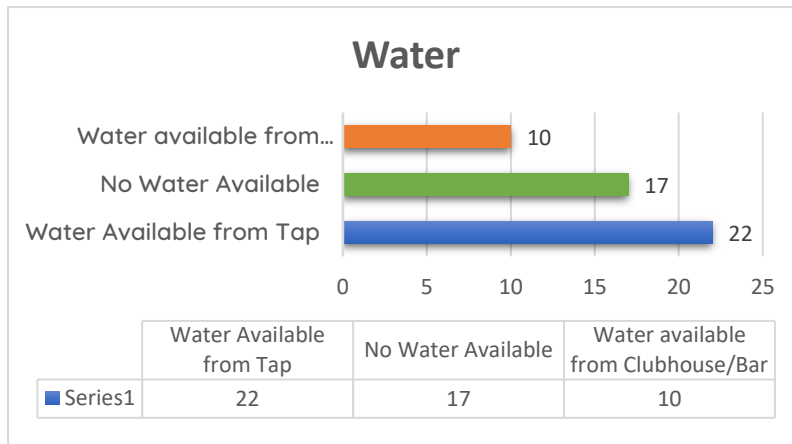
Water

Water available from...
No Water Available
Water Available from Tap

10
17
22

0 5 10 15 20 25

| | Water Available from Tap | No Water Available | Water available from Clubhouse/Bar |
|---|---|---|---|
| Series1 | 22 | 17 | 10 |